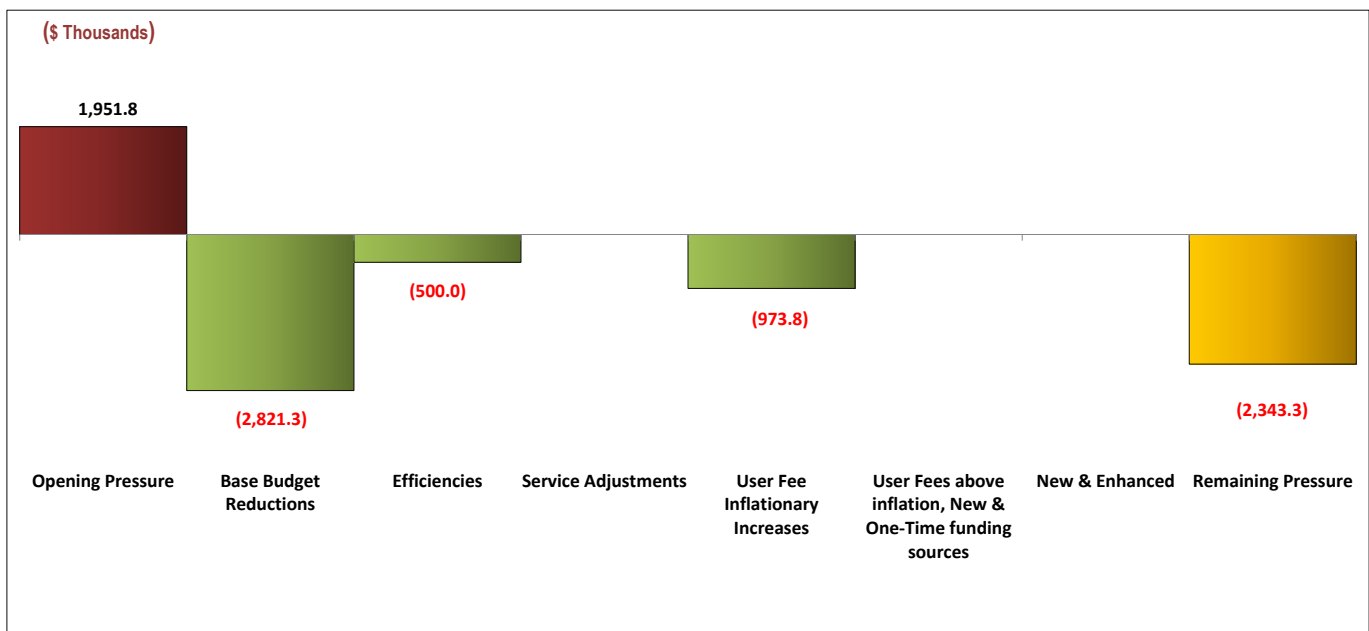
($ Thousands)

1,951.8

(2,821.3)

(500.0)

(973.8)

(2,343.3)

Opening Pressure

Base Budget Reductions

Efficiencies

Service Adjustments

User Fee Inflationary Increases

User Fees above inflation, New & One-Time funding sources

New & Enhanced

Remaining Pressure